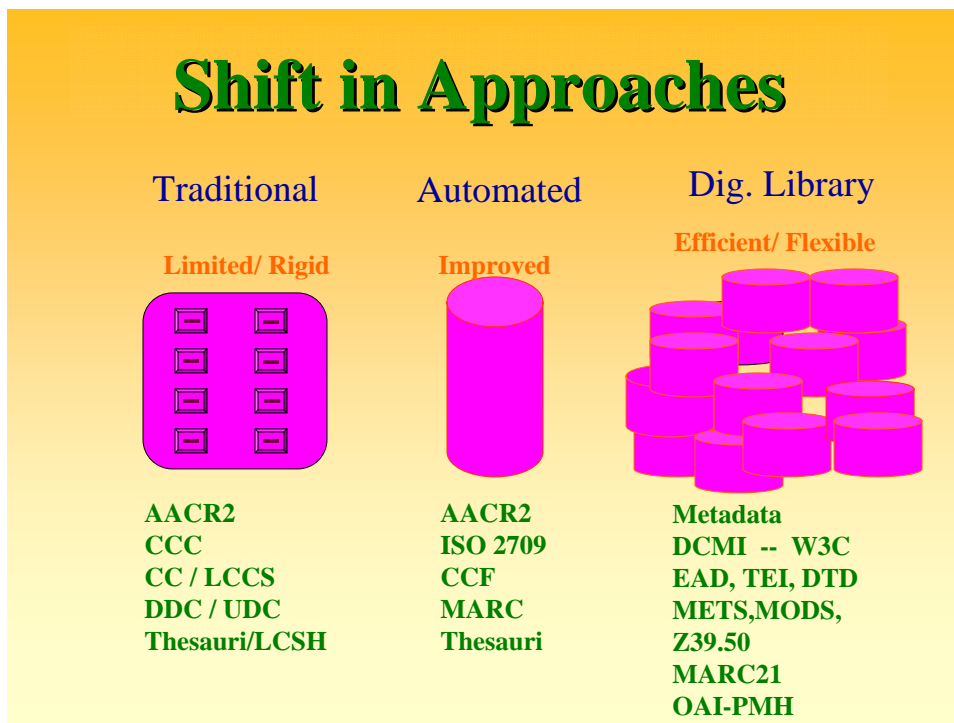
Shift in Approaches

Traditional

Limited/ Rigid

AACR2
CCC
CC / LCCS
DDC / UDC
Thesauri/LCSH

Automated

Improved

AACR2
ISO 2709
CCF
MARC
Thesauri

Dig. Library

Efficient/ Flexible

Metadata
DCMI -- W3C
EAD, TEI, DTD
METS,MODS,
Z39.50
MARC21
OAI-PMH